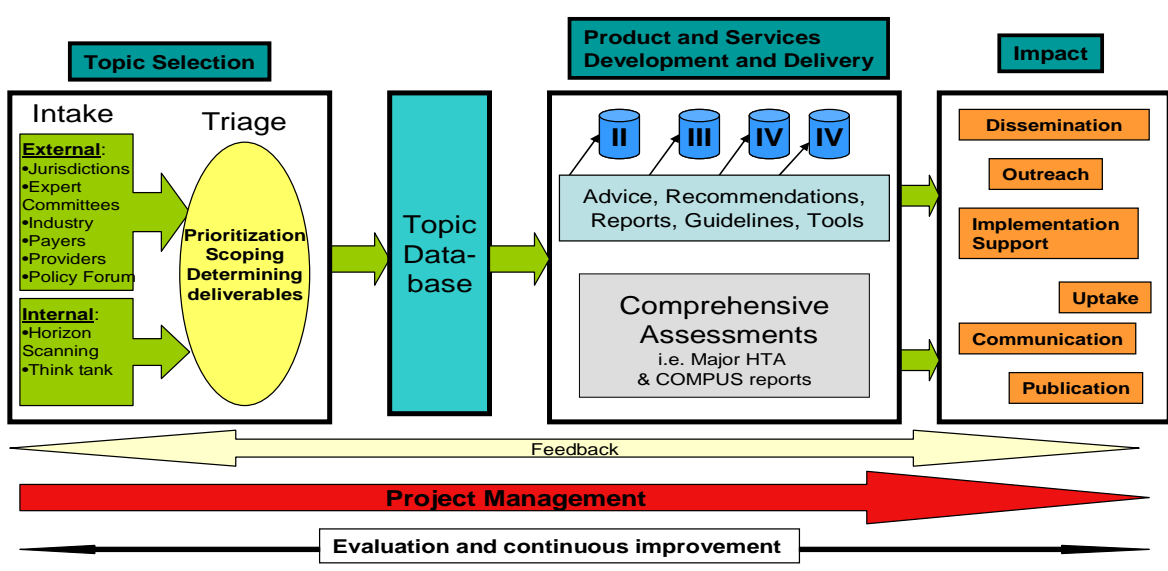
Topic Selection

Product and Services Development and Delivery

Impact

Intake

Triage

External:
•Jurisdictions
•Expert Committees
•Industry
•Payers
•Providers
•Policy Forum

Internal:
•Horizon Scanning
•Think tank

Prioritization Scoping Determining deliverables

Topic Database

II III IV IV

Advice, Recommendations, Reports, Guidelines, Tools

Comprehensive Assessments
i.e. Major HTA & COMPUS reports

Dissemination

Outreach

Implementation Support

Uptake

Communication

Publication

Feedback

Project Management

Evaluation and continuous improvement